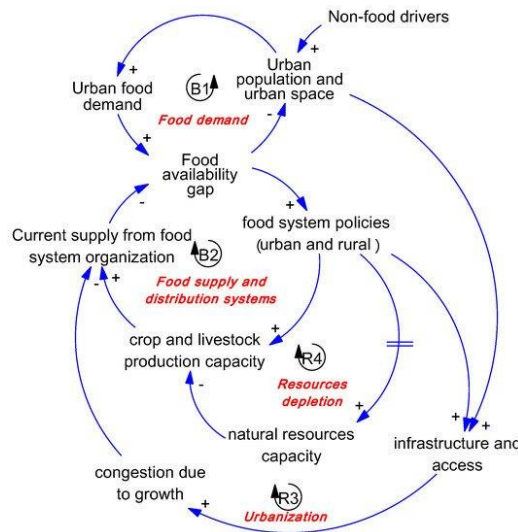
Non-food drivers

+

Urban population and urban space

+

Urban food demand

B1

Food demand

+

-

Food availability gap

+

-

Current supply from food system organization

B2

food system policies (urban and rural )

Food supply and distribution systems

+

-

+

crop and livestock production capacity

R4

Resources depletion

-

+

natural resources capacity

+

+

infrastructure and access

congestion due to growth

+

R3

Urbanization